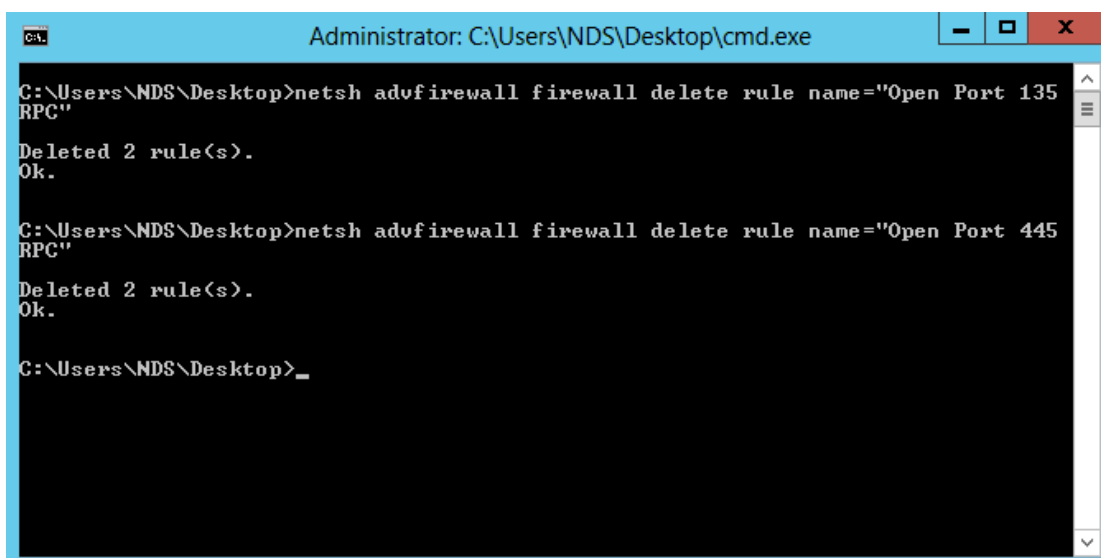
Administrator: C:\Users\NDS\Desktop\cmd.exe

C:\Users\NDS\Desktop>netsh advfirewall firewall delete rule name="Open Port 135 RPC"

Deleted 2 rule(s).
Ok.

C:\Users\NDS\Desktop>netsh advfirewall firewall delete rule name="Open Port 445 RPC"

Deleted 2 rule(s).
Ok.

C:\Users\NDS\Desktop>_